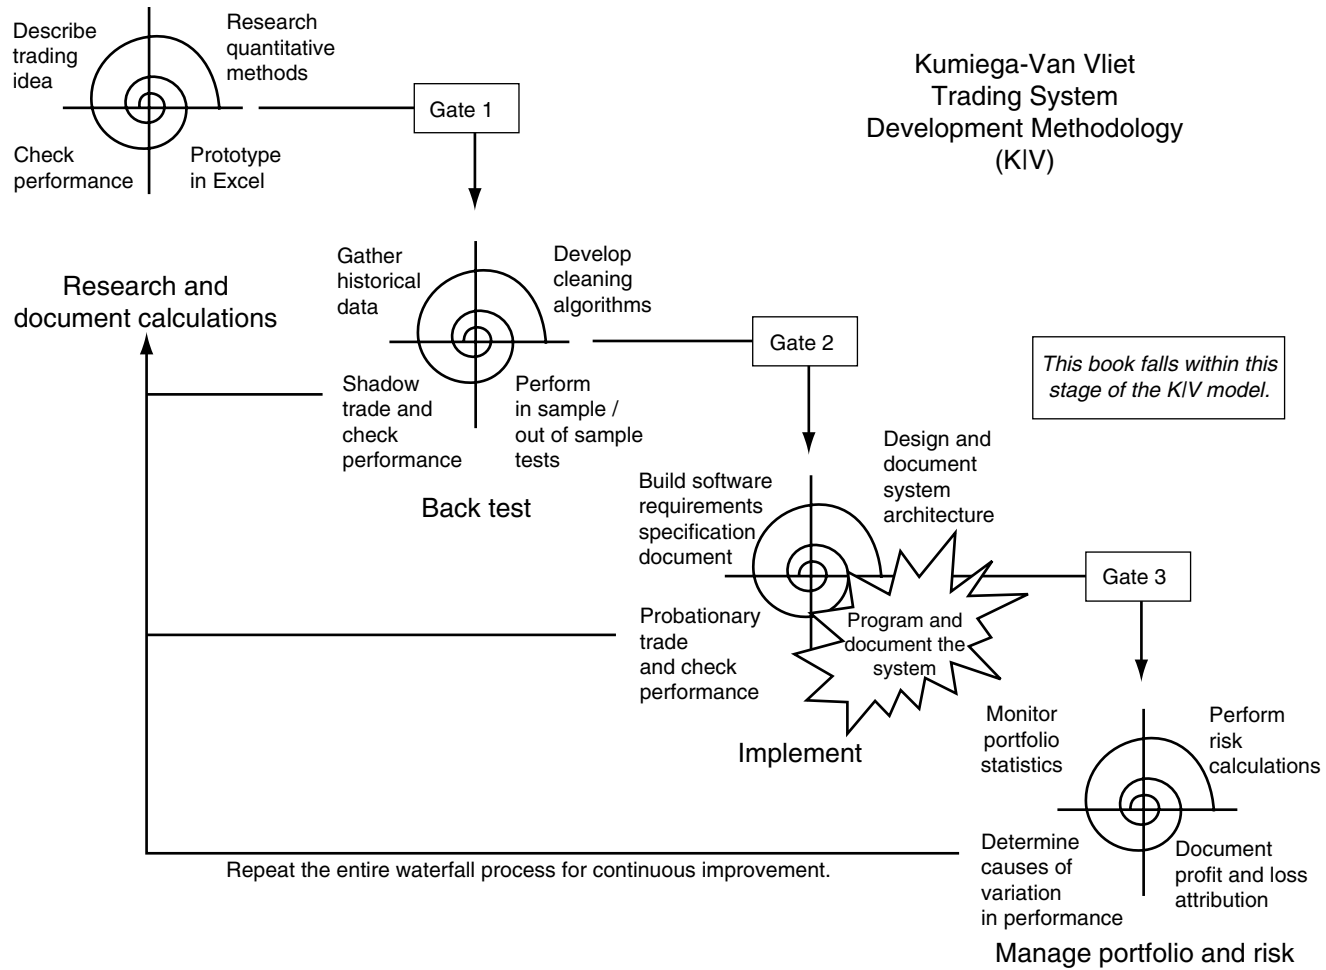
Describe trading idea

Research quantitative methods

Check performance

Prototype in Excel

Gate 1

Kumiega-Van Vliet Trading System Development Methodology (K|V)

Research and document calculations

Gather historical data

Develop cleaning algorithms

Shadow trade and check performance

Perform in sample / out of sample tests

Back test

Gate 2

*This book falls within this stage of the K|V model.*

Build software requirements specification document

Design and document system architecture

Probationary trade and check performance

Program and document the system

Implement

Gate 3

Monitor portfolio statistics

Perform risk calculations

Determine causes of variation in performance

Document profit and loss attribution

Manage portfolio and risk

Repeat the entire waterfall process for continuous improvement.